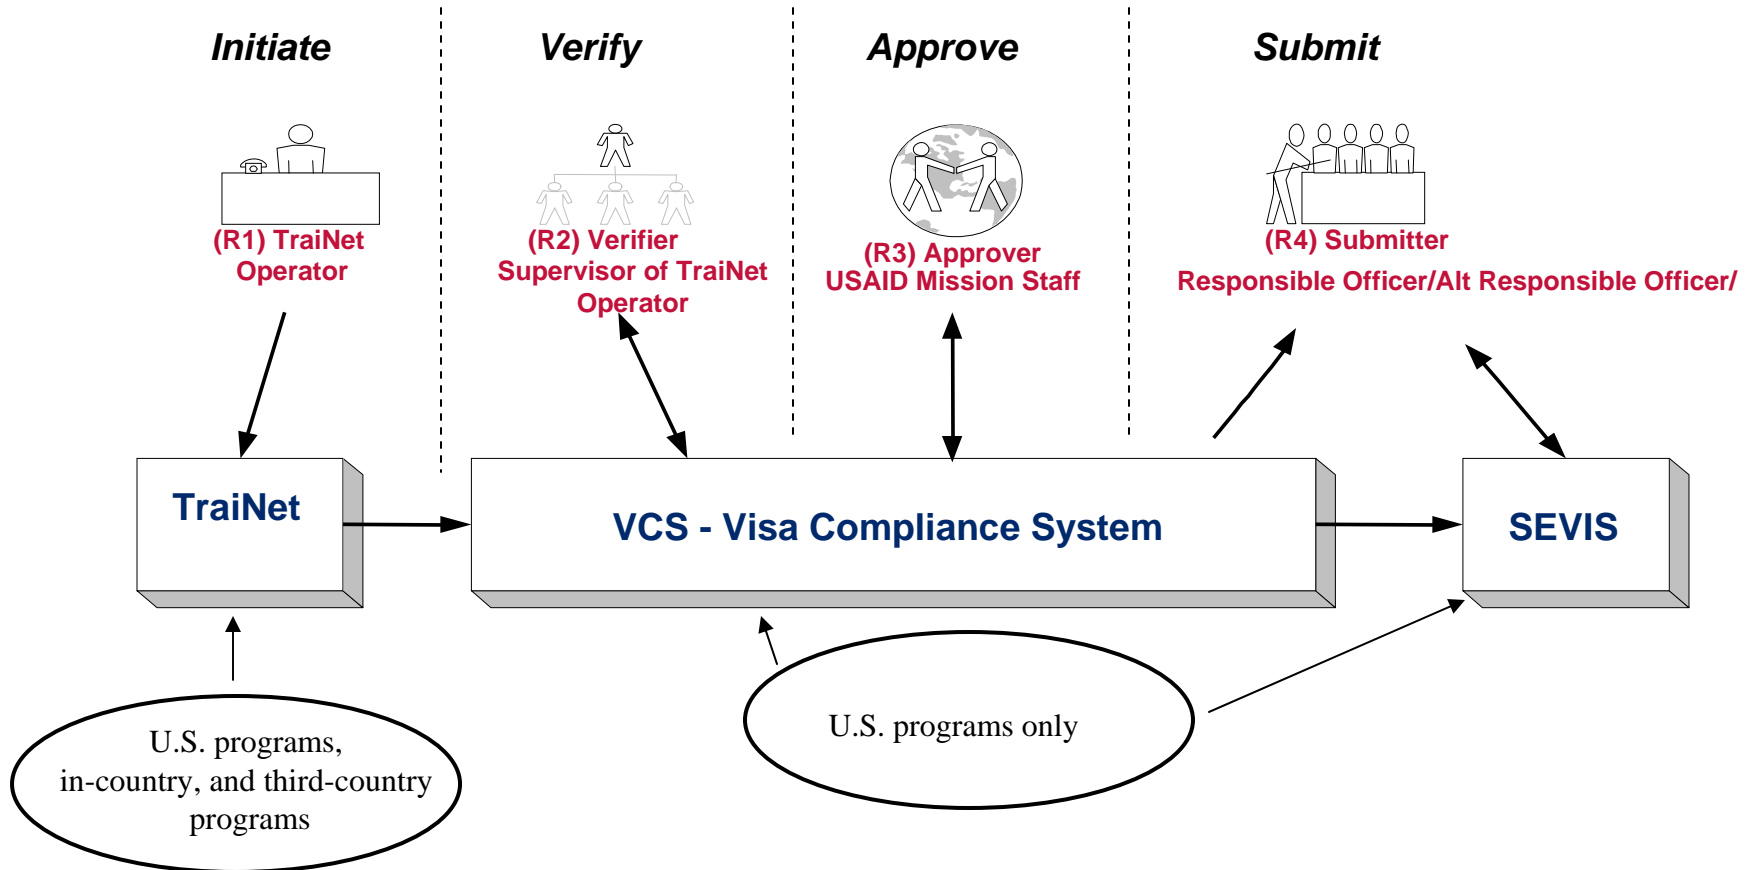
Initiate

Verify

Approve

Submit

(R1) TraiNet Operator

(R2) Verifier Supervisor of TraiNet Operator

(R3) Approver USAID Mission Staff

(R4) Submitter Responsible Officer/Alt Responsible Officer/

TraiNet

VCS - Visa Compliance System

SEVIS

U.S. programs, in-country, and third-country programs

U.S. programs only